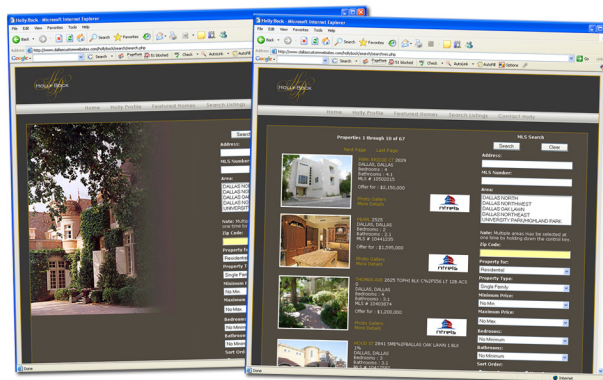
Holly Bock - Microsoft Internet Explorer
File Edit View Favorites Tools Help
Back Search Favorites
Address http://www.dallasluxuryrealestates.com/hollybock/search.php
Google Search PageRank Check AutoLink AutoFill

Holly Bock
Home Holly Profile Featured Homes Search Listings

Search
Address:
MLS Number:
Area:
DALLAS NO
DALLAS NO
DALLAS OA
DALLAS NO
DALLAS NO
Note: Multiple one time for
Zip Code:
Property for
Residential
Property T
Single Fami
Minimum Pri
No Min.
Maximum
No Max
Bedrooms
No Minim
Bathroom
No Minim
Sort Or

Holly Bock - Microsoft Internet Explorer
File Edit View Favorites Tools Help
Back Search Favorites
Address http://www.dallasluxuryrealestates.com/hollybock/searchresults.php
Google Search PageRank Check AutoLink AutoFill Options

Holly Bock
Home Holly Profile Featured Homes Search Listings Contact Holly

Properties 1 through 10 of 67
Next Page Last Page

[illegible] 2829
DALLAS, DALLAS
Bedrooms : 4
Bathrooms : 4.1
MLS # 10500115
Offer for : $2,150,000
Photo Gallery
More Details
NTREIS

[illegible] 2525
DALLAS, DALLAS
Bedrooms : 4
Bathrooms : 3.1
MLS # 10441225
Offer for : $1,595,000
Photo Gallery
More Details
NTREIS

THOMAS AVE 2025 TOLL BLK C%2F556 LT 12B ACS
0
DALLAS, DALLAS
Bedrooms : 3
Bathrooms : 3.1
MLS # 10403874
Offer for : $1,050,000
Photo Gallery
More Details
NTREIS

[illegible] 2941 NW%2FDALLAS OAK LAWN 1 BLK
1%
DALLAS, DALLAS
Bedrooms : 3
Bathrooms : 3.1

MLS Search
Search Clear
Address:
MLS Number:
Area:
DALLAS NORTH
DALLAS NORTHWEST
DALLAS OAK LAWN
DALLAS NORTHEAST
UNIVERSITY PARK/HIGHLAND PARK
Note: Multiple areas may be selected at one time by holding down the control key.
Zip Code:
Property for:
Residential
Property Type:
Single Family
Minimum Price:
No Min.
Maximum Price:
No Max
Bedrooms:
No Minimum
Bathrooms:
No Minimum
Sort Order:
Internet